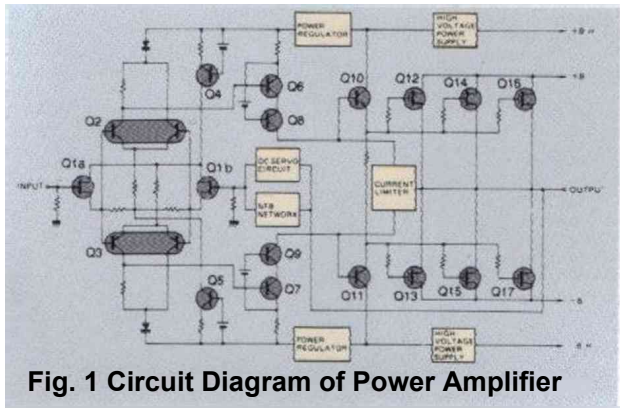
POWER REGULATOR
HIGH VOLTAGE POWER SUPPLY
+B H
+B
Q4
Q6
Q8
Q10
Q12
Q14
Q16
Q2
Q1a
Q1b
INPUT
DC SERVO CIRCUIT
NFB NETWORK
CURRENT LIMITER
OUTPUT
Q3
Q9
Q7
Q5
Q11
Q13
Q15
Q17
-B
POWER REGULATOR
HIGH VOLTAGE POWER SUPPLY
-B H

Fig. 1 Circuit Diagram of Power Amplifier